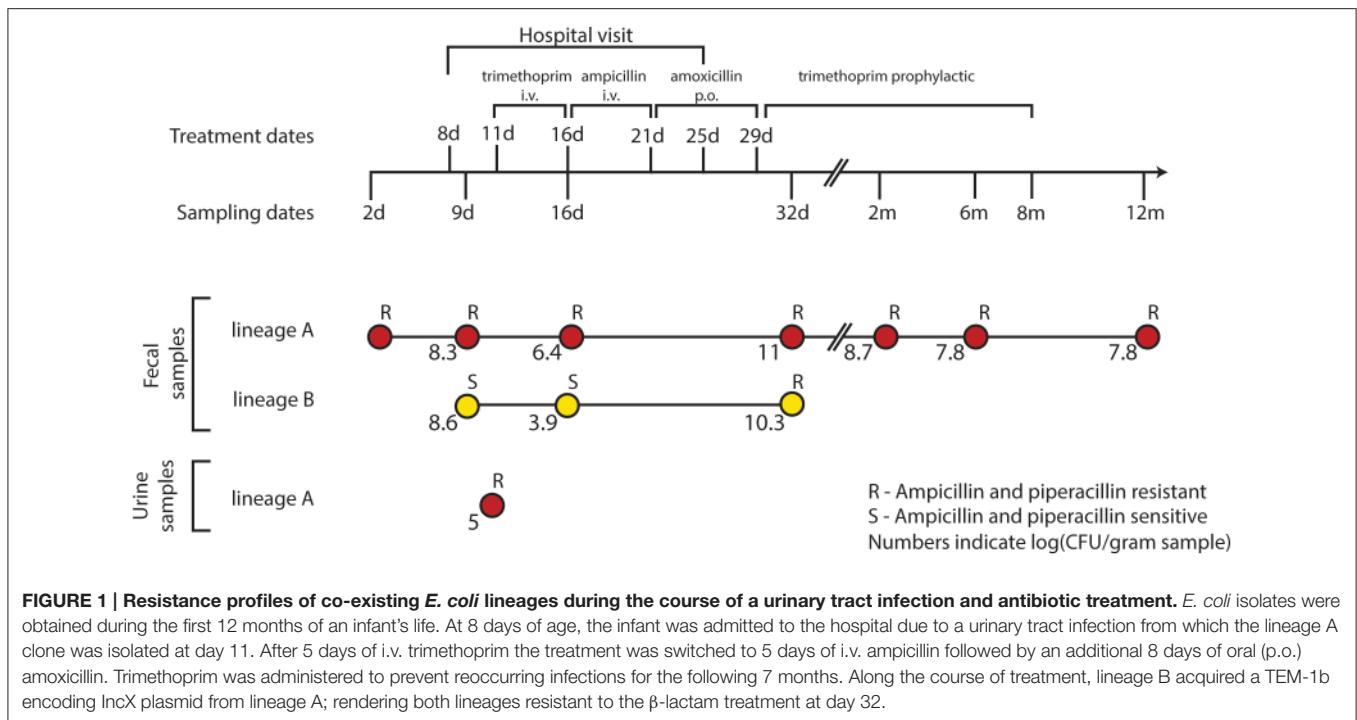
Hospital visit

trimethoprim i.v.
ampicillin i.v.
amoxicillin p.o.
trimethoprim prophylactic

Treatment dates
8d
11d
16d
21d
25d
29d

Sampling dates
2d
9d
16d
32d
2m
6m
8m
12m

Fecal samples
lineage A
R R R R R R R
8.3
6.4
11
8.7
7.8
7.8

lineage B
S S R
8.6
3.9
10.3

Urine samples
lineage A
R
5

R - Ampicillin and piperacillin resistant
S - Ampicillin and piperacillin sensitive
Numbers indicate log(CFU/gram sample)

**FIGURE 1 | Resistance profiles of co-existing *E. coli* lineages during the course of a urinary tract infection and antibiotic treatment.** *E. coli* isolates were obtained during the first 12 months of an infant's life. At 8 days of age, the infant was admitted to the hospital due to a urinary tract infection from which the lineage A clone was isolated at day 11. After 5 days of i.v. trimethoprim the treatment was switched to 5 days of i.v. ampicillin followed by an additional 8 days of oral (p.o.) amoxicillin. Trimethoprim was administered to prevent reoccurring infections for the following 7 months. Along the course of treatment, lineage B acquired a TEM-1b encoding IncX plasmid from lineage A; rendering both lineages resistant to the β-lactam treatment at day 32.